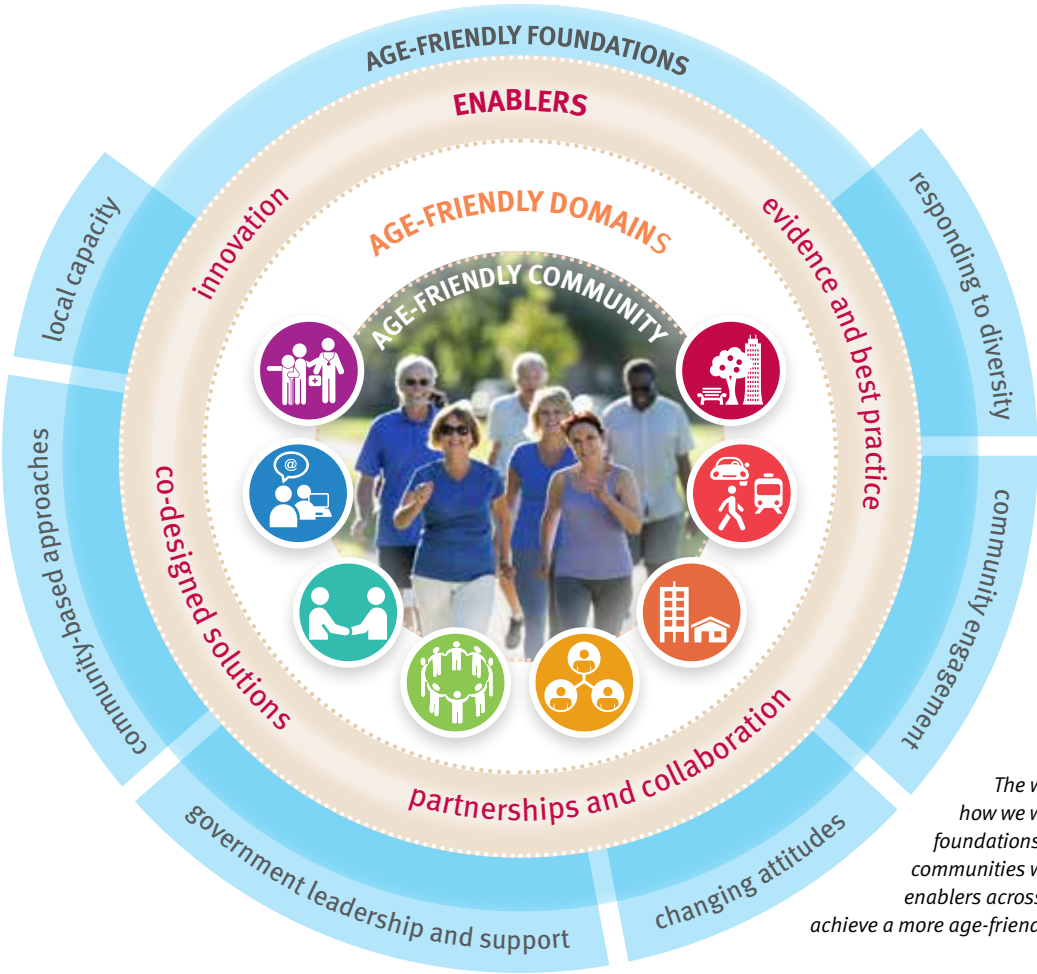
AGE-FRIENDLY FOUNDATIONS

ENABLERS

AGE-FRIENDLY DOMAINS

AGE-FRIENDLY COMMUNITY

local capacity

innovation

responding to diversity

evidence and best practice

community-based approaches

co-designed solutions

community engagement

partnerships and collaboration

government leadership and support

changing attitudes

The w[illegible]
how we w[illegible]
foundations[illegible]
communities w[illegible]
enablers across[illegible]
achieve a more age-friend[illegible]